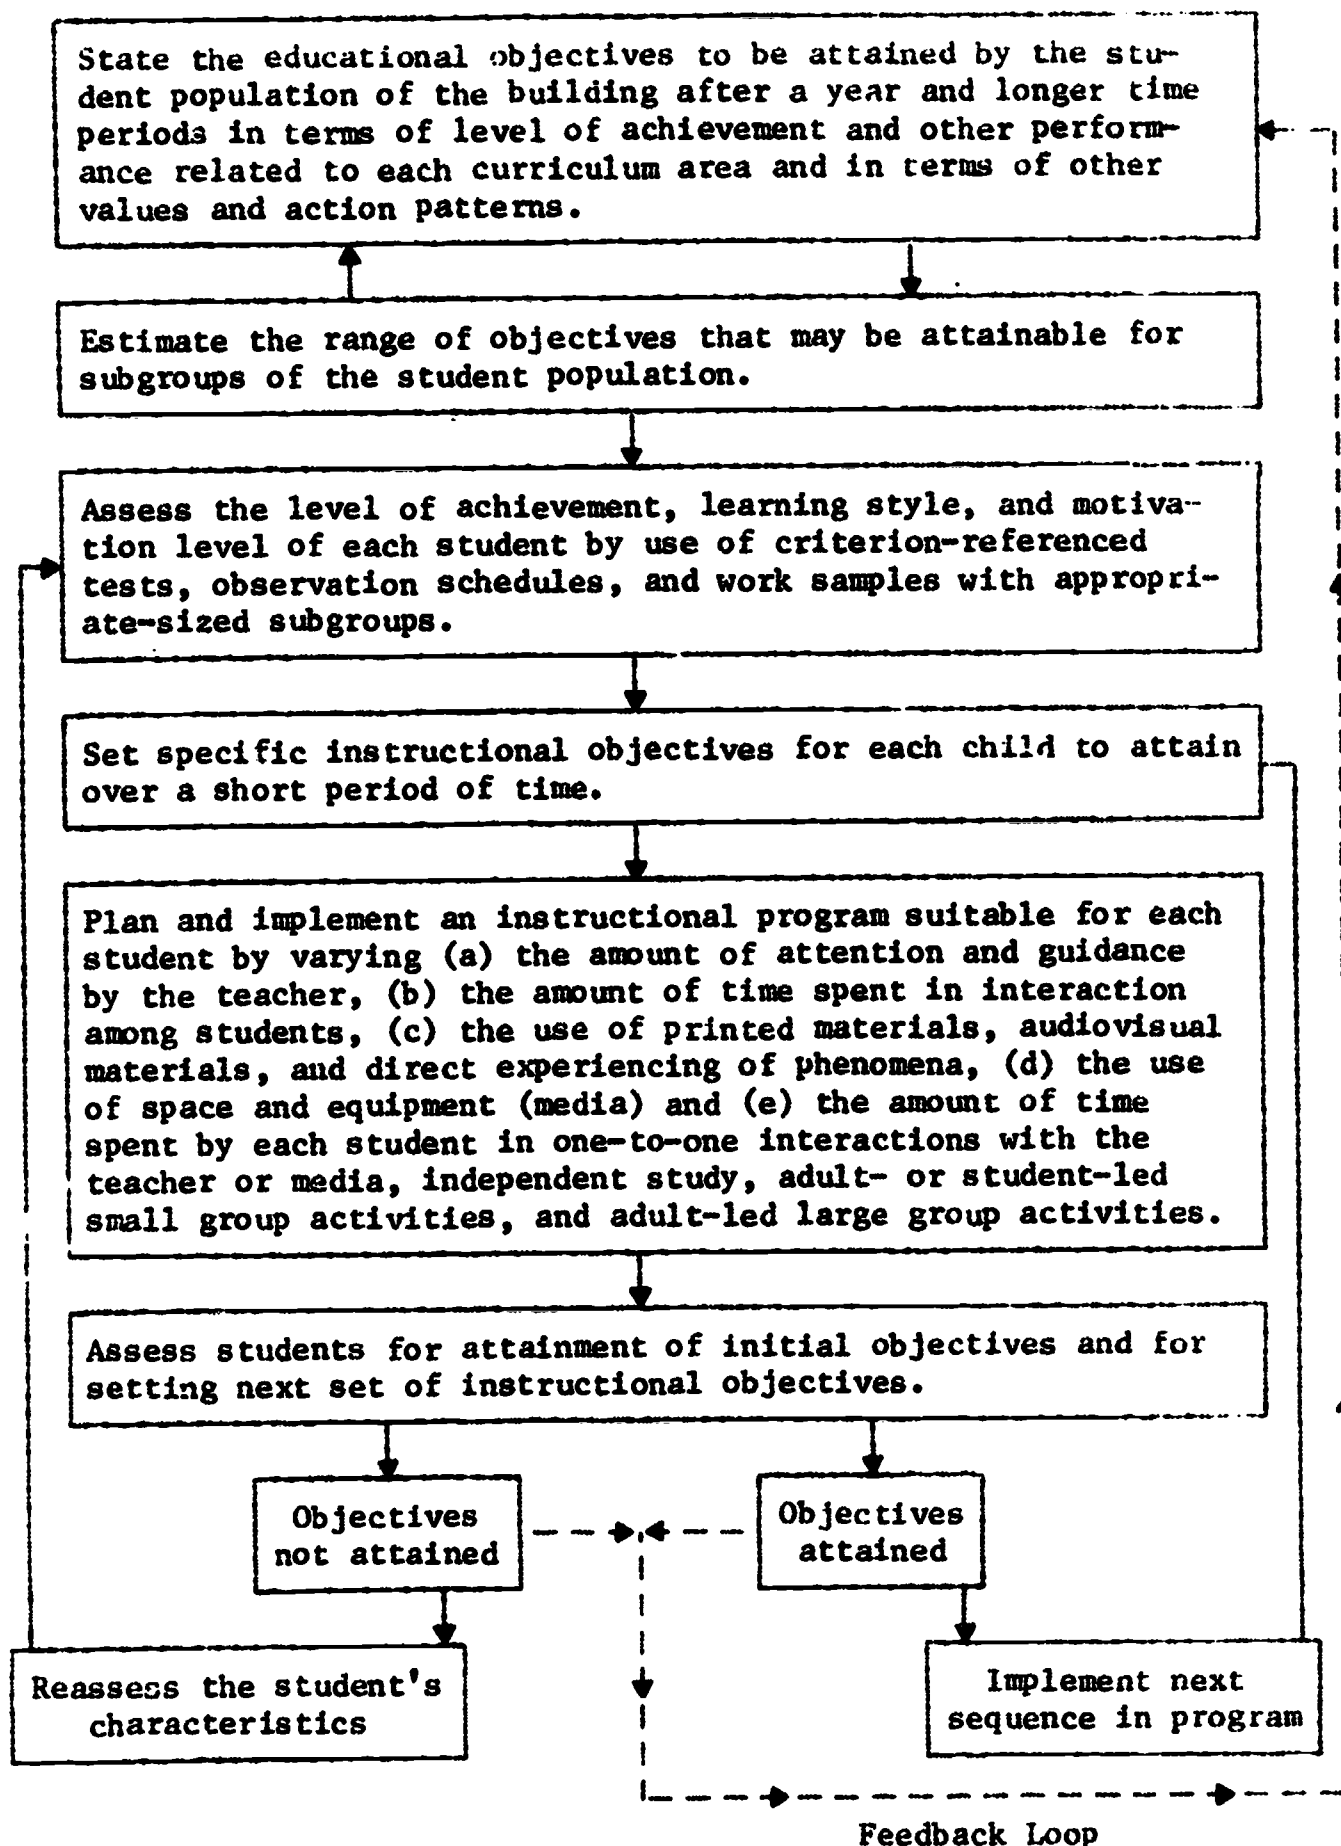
State the educational objectives to be attained by the student population of the building after a year and longer time periods in terms of level of achievement and other performance related to each curriculum area and in terms of other values and action patterns.

Estimate the range of objectives that may be attainable for subgroups of the student population.

Assess the level of achievement, learning style, and motivation level of each student by use of criterion-referenced tests, observation schedules, and work samples with appropriate-sized subgroups.

Set specific instructional objectives for each child to attain over a short period of time.

Plan and implement an instructional program suitable for each student by varying (a) the amount of attention and guidance by the teacher, (b) the amount of time spent in interaction among students, (c) the use of printed materials, audiovisual materials, and direct experiencing of phenomena, (d) the use of space and equipment (media) and (e) the amount of time spent by each student in one-to-one interactions with the teacher or media, independent study, adult- or student-led small group activities, and adult-led large group activities.

Assess students for attainment of initial objectives and for setting next set of instructional objectives.

Objectives not attained

Objectives attained

Reassess the student's characteristics

Implement next sequence in program

Feedback Loop